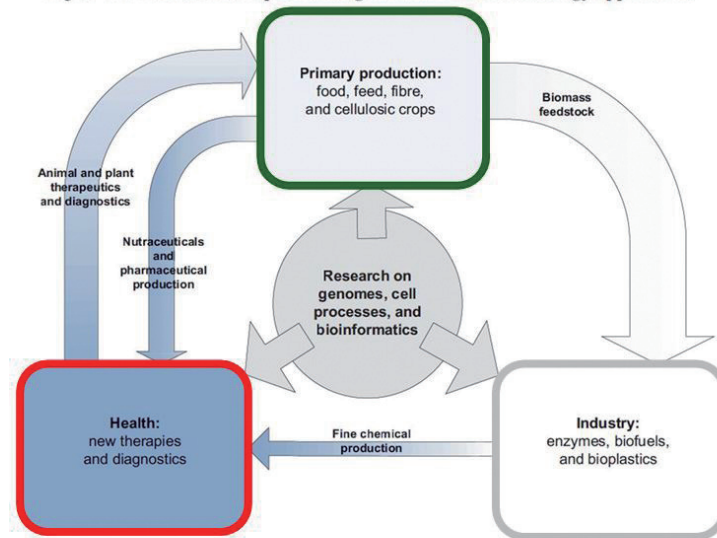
Primary production:
food, feed, fibre, and cellulosic crops

Biomass feedstock

Animal and plant therapeutics and diagnostics

Nutraceuticals and pharmaceutical production

Research on genomes, cell processes, and bioinformatics

Health:
new therapies and diagnostics

Fine chemical production

Industry:
enzymes, biofuels, and bioplastics